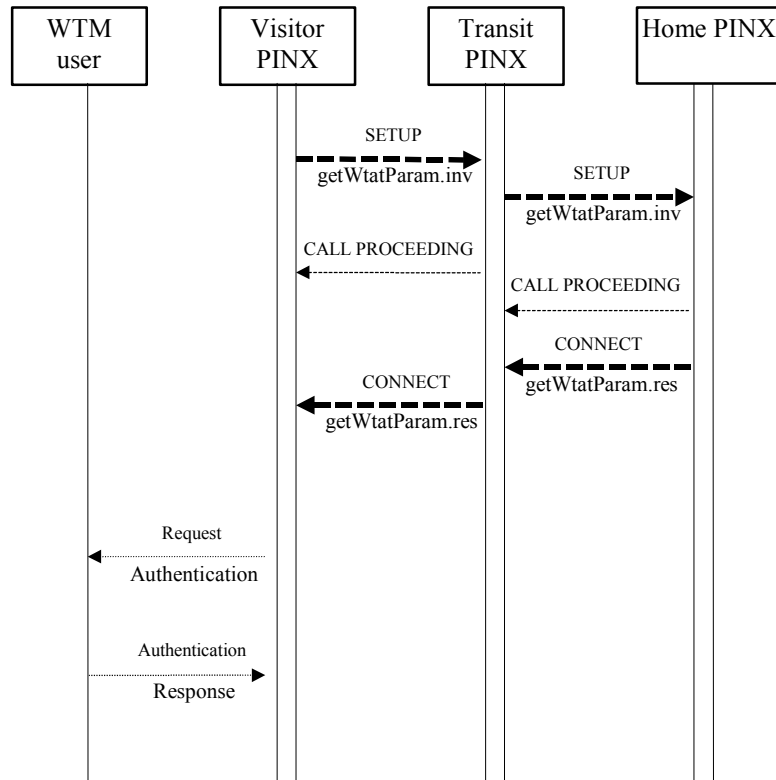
WTM user

Visitor PINX

Transit PINX

Home PINX

SETUP
getWtatParam.inv

SETUP
getWtatParam.inv

CALL PROCEEDING

CALL PROCEEDING

CONNECT
getWtatParam.res

CONNECT
getWtatParam.res

Request
Authentication

Authentication
Response